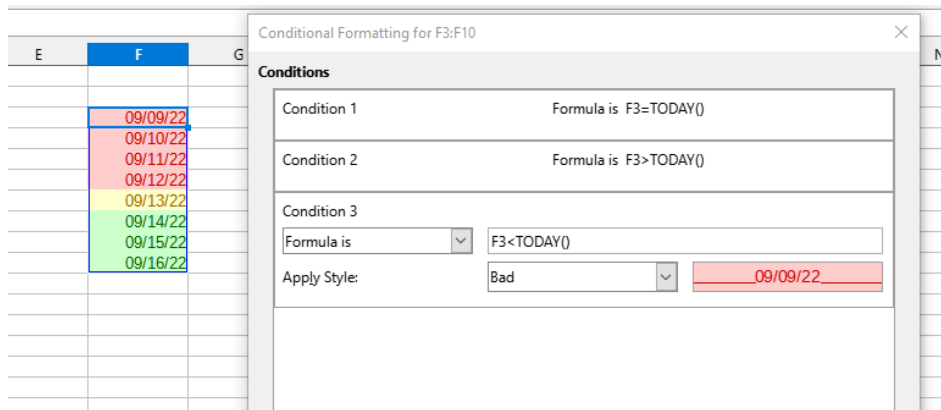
E
F
G
N

09/09/22
09/10/22
09/11/22
09/12/22
09/13/22
09/14/22
09/15/22
09/16/22

Conditional Formatting for F3:F10

Conditions

Condition 1
Formula is F3=TODAY()

Condition 2
Formula is F3>TODAY()

Condition 3
Formula is
F3<TODAY()
Apply Style:
Bad
09/09/22